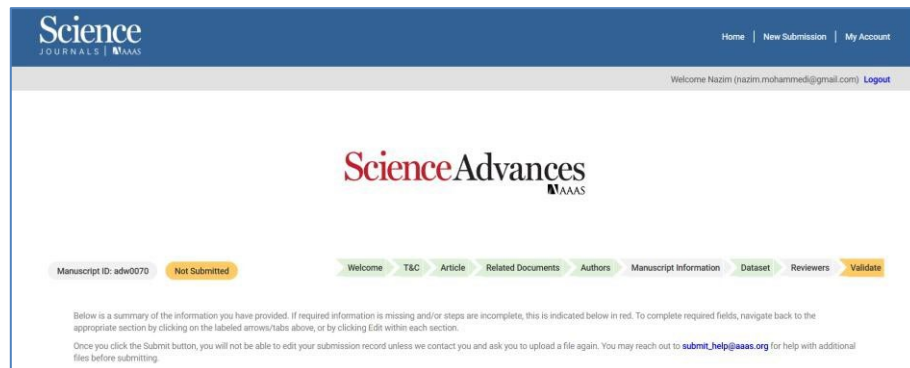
Science
JOURNALS | AAAS

Home | New Submission | My Account

Welcome Nazim (nazim.mohammedi@gmail.com) Logout

ScienceAdvances
AAAS

Manuscript ID: adw0070 Not Submitted

Welcome T&C Article Related Documents Authors Manuscript Information Dataset Reviewers Validate

Below is a summary of the information you have provided. If required information is missing and/or steps are incomplete, this is indicated below in red. To complete required fields, navigate back to the appropriate section by clicking on the labeled arrows/tabs above, or by clicking Edit within each section.

Once you click the Submit button, you will not be able to edit your submission record unless we contact you and ask you to upload a file again. You may reach out to submit_help@aaas.org for help with additional files before submitting.